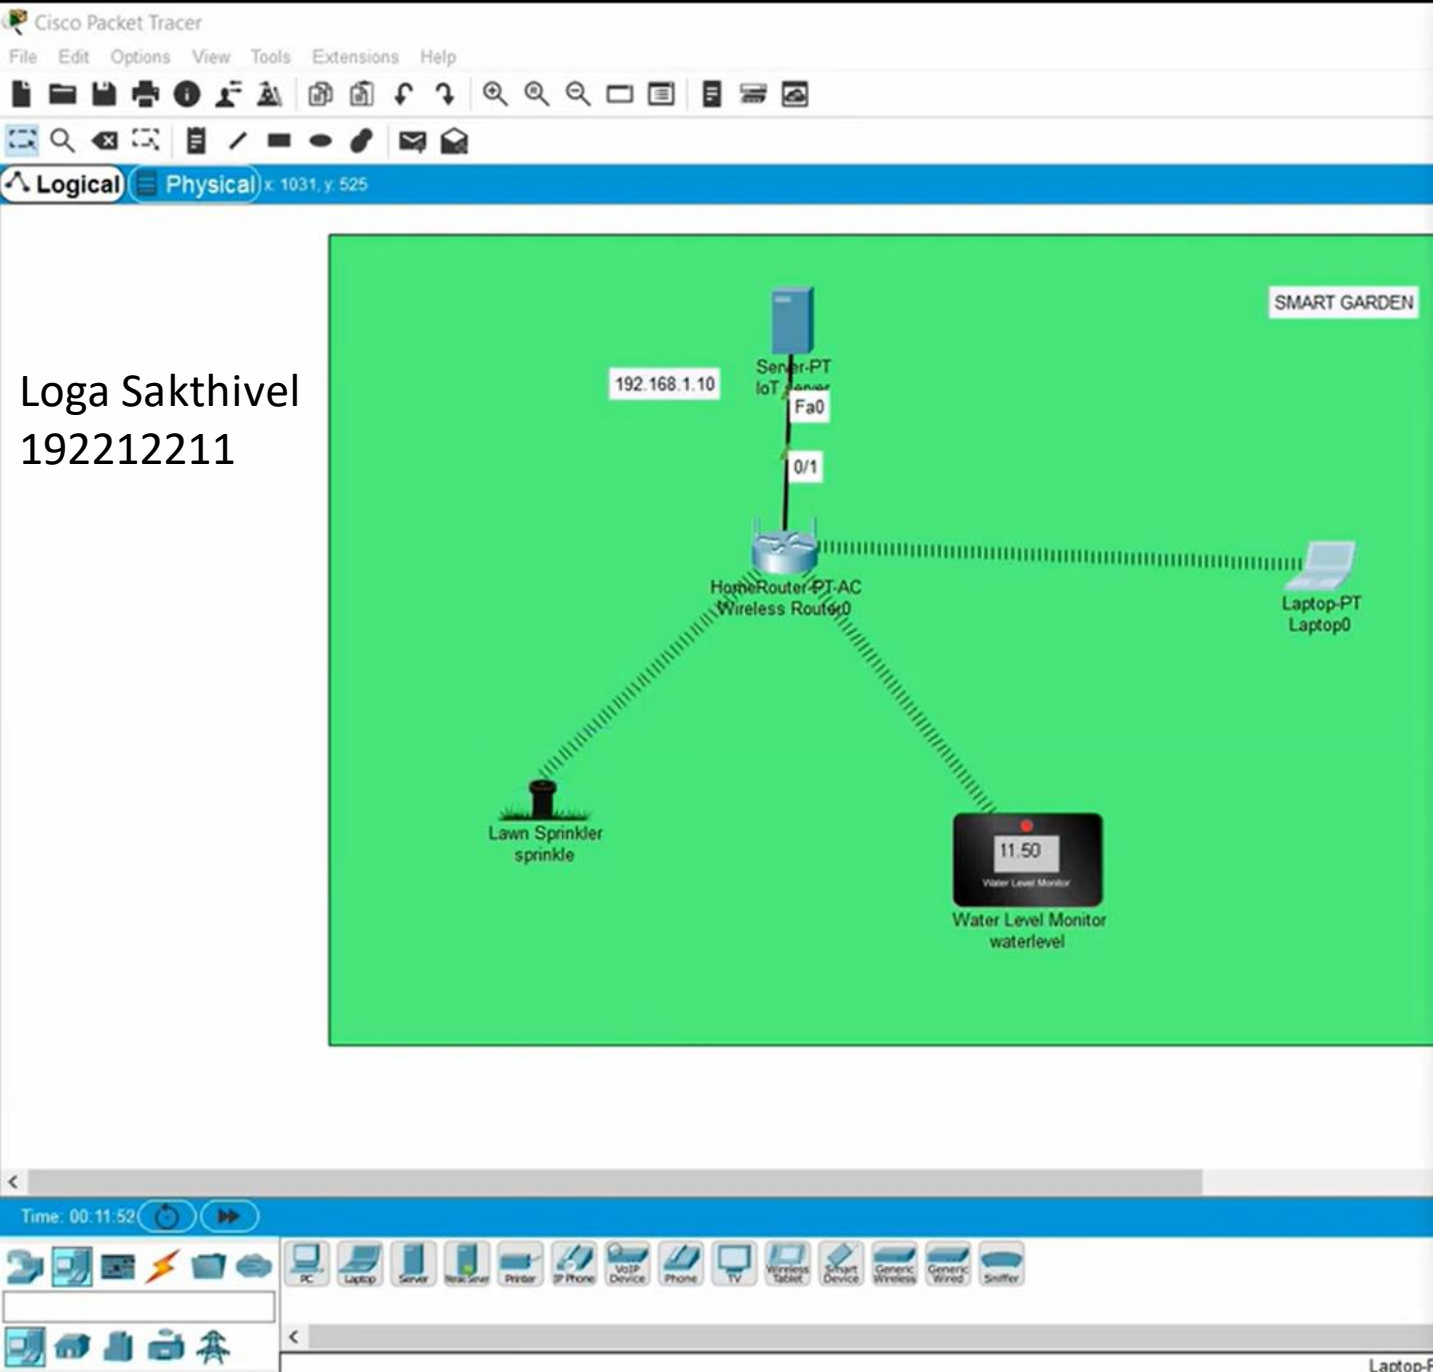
Cisco Packet Tracer
File Edit Options View Tools Extensions Help
Logical Physical x: 1031, y: 525

Loga Sakthivel
192212211

SMART GARDEN
192.168.1.10
Server-PT
IoT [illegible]
Fa0
0/1
HomeRouter-PT-AC
Wireless Router0
Laptop-PT
Laptop0
Lawn Sprinkler
sprinkle
11.50
Water Level Monitor
Water Level Monitor
waterlevel

Time: 00:11:52
PC Laptop Server Mesh Server Printer IP Phone VoIP Device Phone TV Wireless Tablet Smart Device Generic Wireless Generic Wired Sniffer
Laptop-F